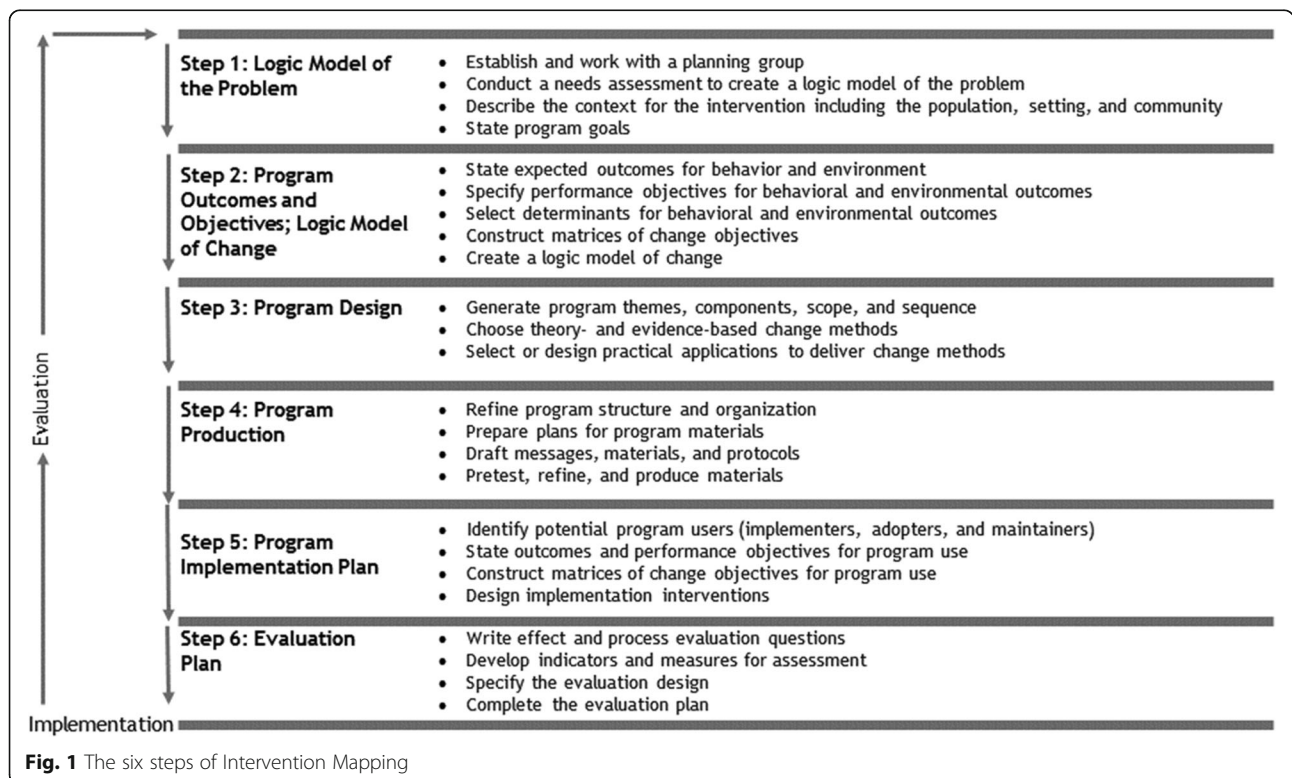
Evaluation

Step 1: Logic Model of the Problem

- Establish and work with a planning group
- Conduct a needs assessment to create a logic model of the problem
- Describe the context for the intervention including the population, setting, and community
- State program goals

Step 2: Program Outcomes and Objectives; Logic Model of Change

- State expected outcomes for behavior and environment
- Specify performance objectives for behavioral and environmental outcomes
- Select determinants for behavioral and environmental outcomes
- Construct matrices of change objectives
- Create a logic model of change

Step 3: Program Design

- Generate program themes, components, scope, and sequence
- Choose theory- and evidence-based change methods
- Select or design practical applications to deliver change methods

Step 4: Program Production

- Refine program structure and organization
- Prepare plans for program materials
- Draft messages, materials, and protocols
- Pretest, refine, and produce materials

Step 5: Program Implementation Plan

- Identify potential program users (implementers, adopters, and maintainers)
- State outcomes and performance objectives for program use
- Construct matrices of change objectives for program use
- Design implementation interventions

Step 6: Evaluation Plan

- Write effect and process evaluation questions
- Develop indicators and measures for assessment
- Specify the evaluation design
- Complete the evaluation plan

Implementation

Fig. 1 The six steps of Intervention Mapping